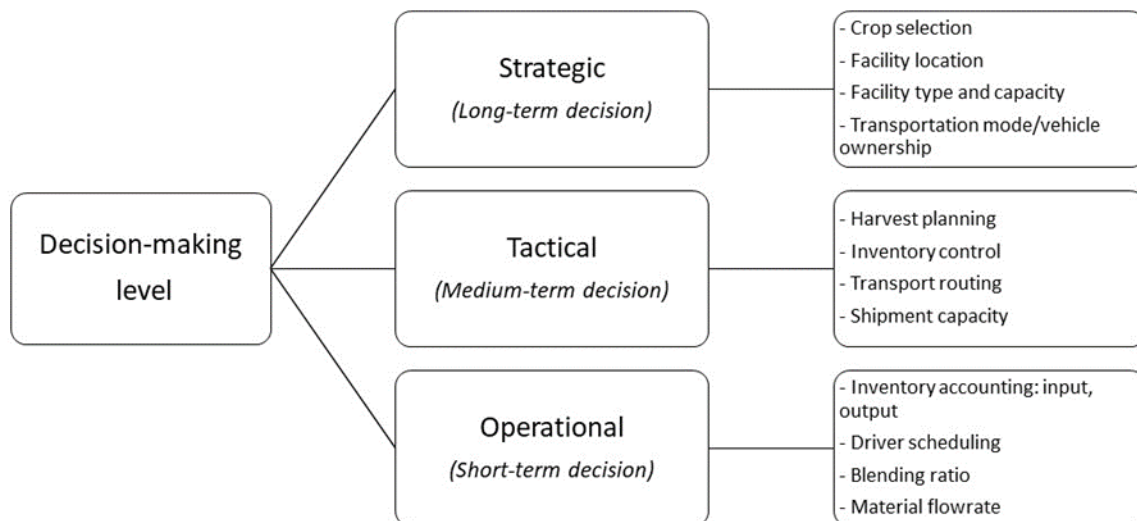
Decision-making level

Strategic
(Long-term decision)

- Crop selection
- Facility location
- Facility type and capacity
- Transportation mode/vehicle ownership

Tactical
(Medium-term decision)

- Harvest planning
- Inventory control
- Transport routing
- Shipment capacity

Operational
(Short-term decision)

- Inventory accounting: input, output
- Driver scheduling
- Blending ratio
- Material flowrate